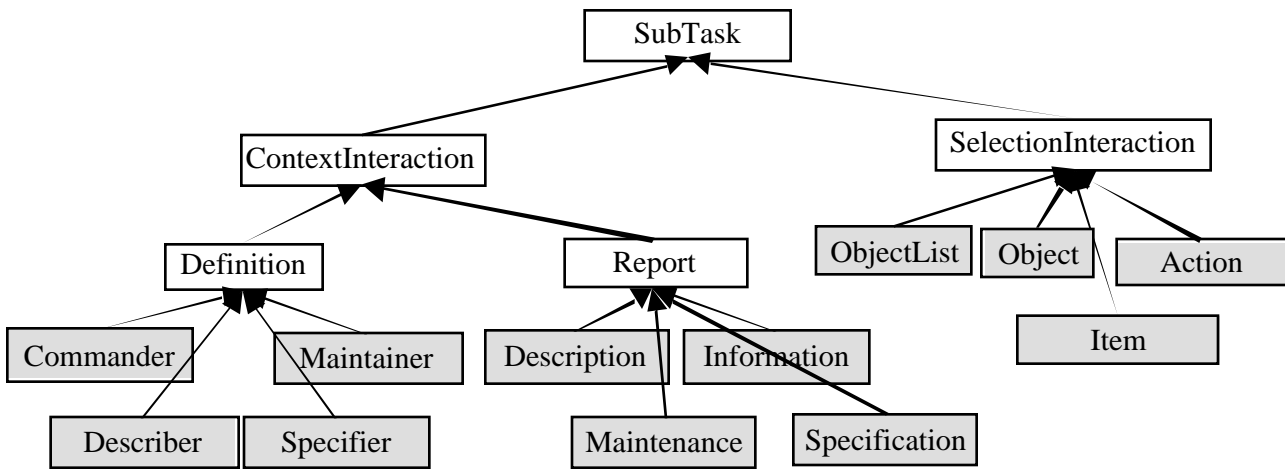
SubTask

ContextInteraction

SelectionInteraction

Definition

Report

ObjectList

Object

Action

Item

Commander

Maintainer

Describer

Specifier

Description

Information

Maintenance

Specification